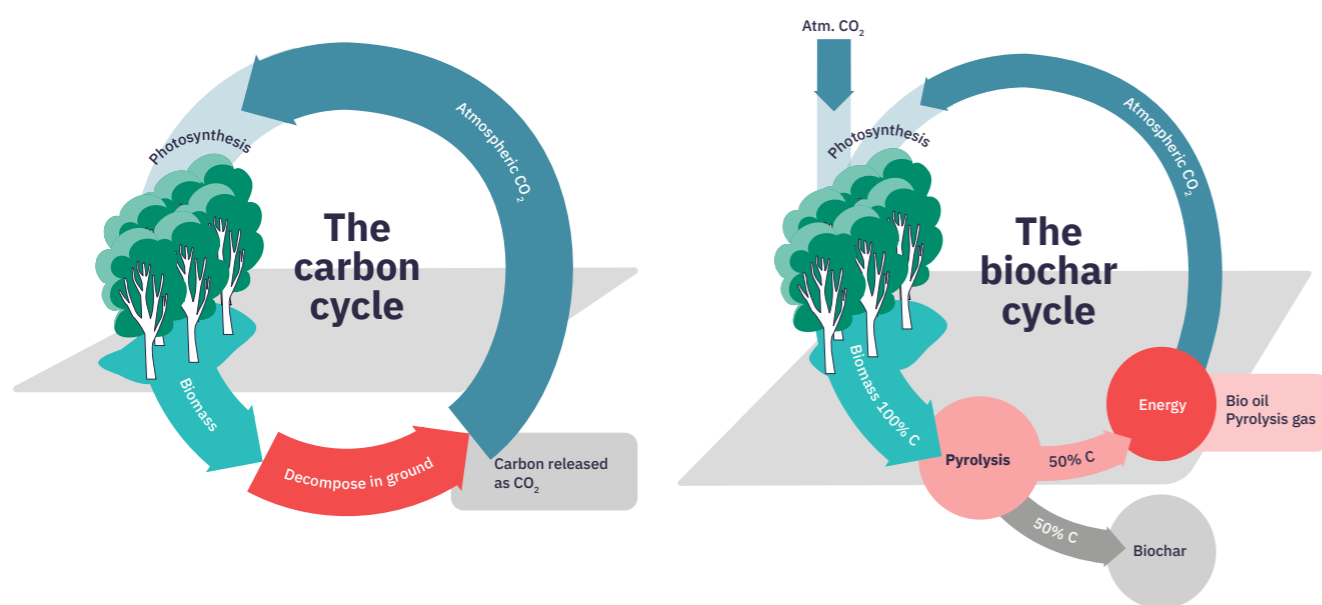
Photosynthesis

Atmospheric $CO_2$

The carbon cycle

Biomass

Decompose in ground

Carbon released as $CO_2$

Atm. $CO_2$

Photosynthesis

Atmospheric $CO_2$

The biochar cycle

Biomass 100% C

Pyrolysis

50% C

Energy

Bio oil
Pyrolysis gas

50% C

Biochar